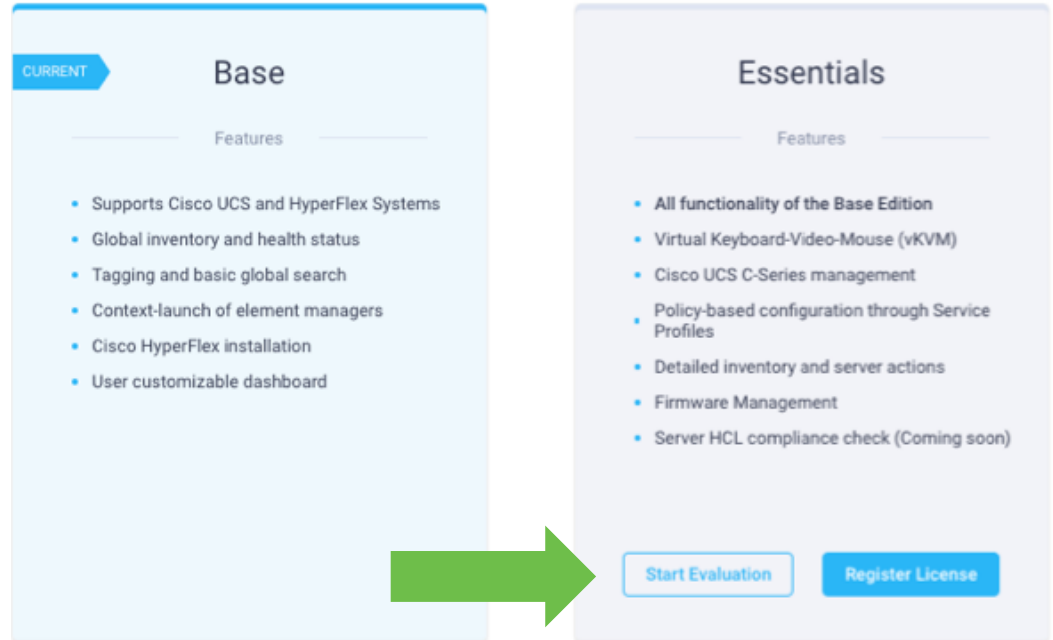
CURRENT

Base

Features

- Supports Cisco UCS and HyperFlex Systems
- Global inventory and health status
- Tagging and basic global search
- Context-launch of element managers
- Cisco HyperFlex installation
- User customizable dashboard

Essentials

Features

- **All functionality of the Base Edition**
- Virtual Keyboard-Video-Mouse (vKVM)
- Cisco UCS C-Series management
- Policy-based configuration through Service Profiles
- Detailed inventory and server actions
- Firmware Management
- Server HCL compliance check (Coming soon)

Start Evaluation

Register License